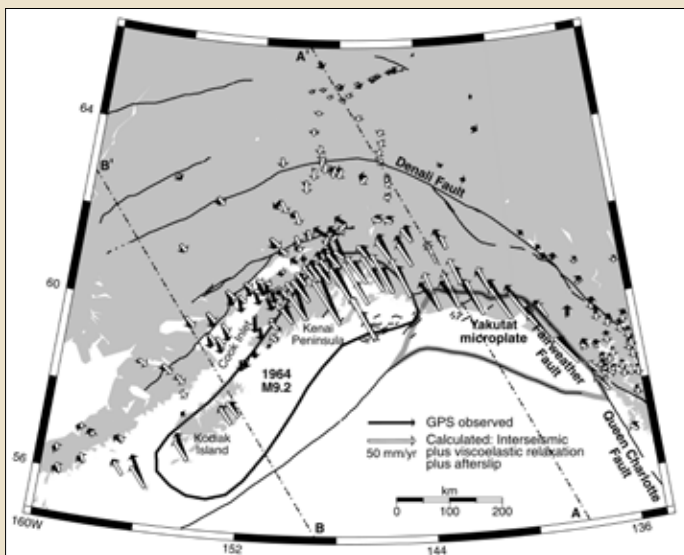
A'

64

B'

Denali Fault

60

Cook Inlet

Kenai Peninsula

57

Yakutat microplate

Fairweather Fault

1964 M9.2

GPS observed

Calculated: Interseismic plus viscoelastic relaxation plus afterslip

50 mm/yr

Kodiak Island

Queen Charlotte Fault

56

km

0 100 200

160W

B

A

136

152

144